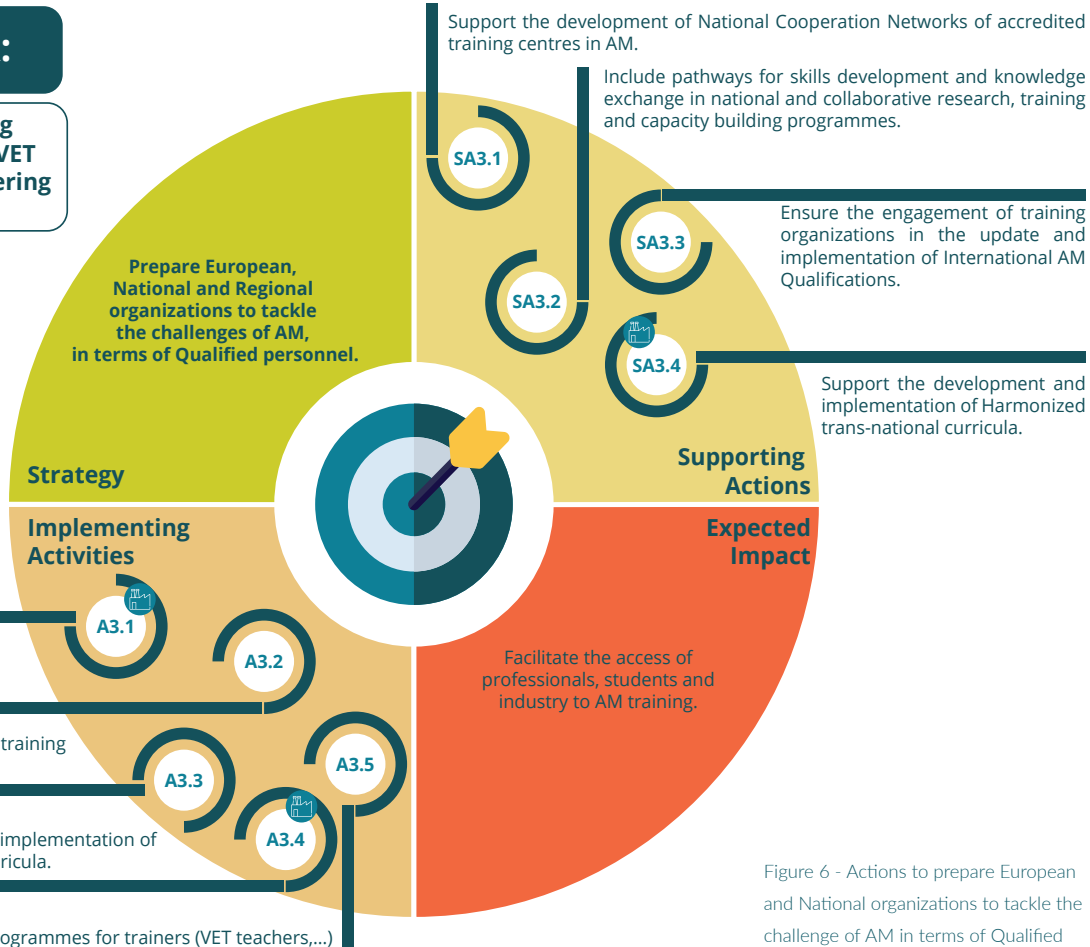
:

g
VET
ering

Support the development of National Cooperation Networks of accredited training centres in AM.

Include pathways for skills development and knowledge exchange in national and collaborative research, training and capacity building programmes.

SA3.1

SA3.3

Ensure the engagement of training organizations in the update and implementation of International AM Qualifications.

SA3.2

SA3.4

Support the development and implementation of Harmonized trans-national curricula.

Prepare European, National and Regional organizations to tackle the challenges of AM, in terms of Qualified personnel.

Strategy

Supporting Actions

Implementing Activities

Expected Impact

A3.1

A3.2

Facilitate the access of professionals, students and industry to AM training.

training

A3.3

A3.5

implementation of
rricula.

A3.4

ogrammes for trainers (VET teachers,...)

Figure 6 - Actions to prepare European and National organizations to tackle the challenge of AM in terms of Qualified